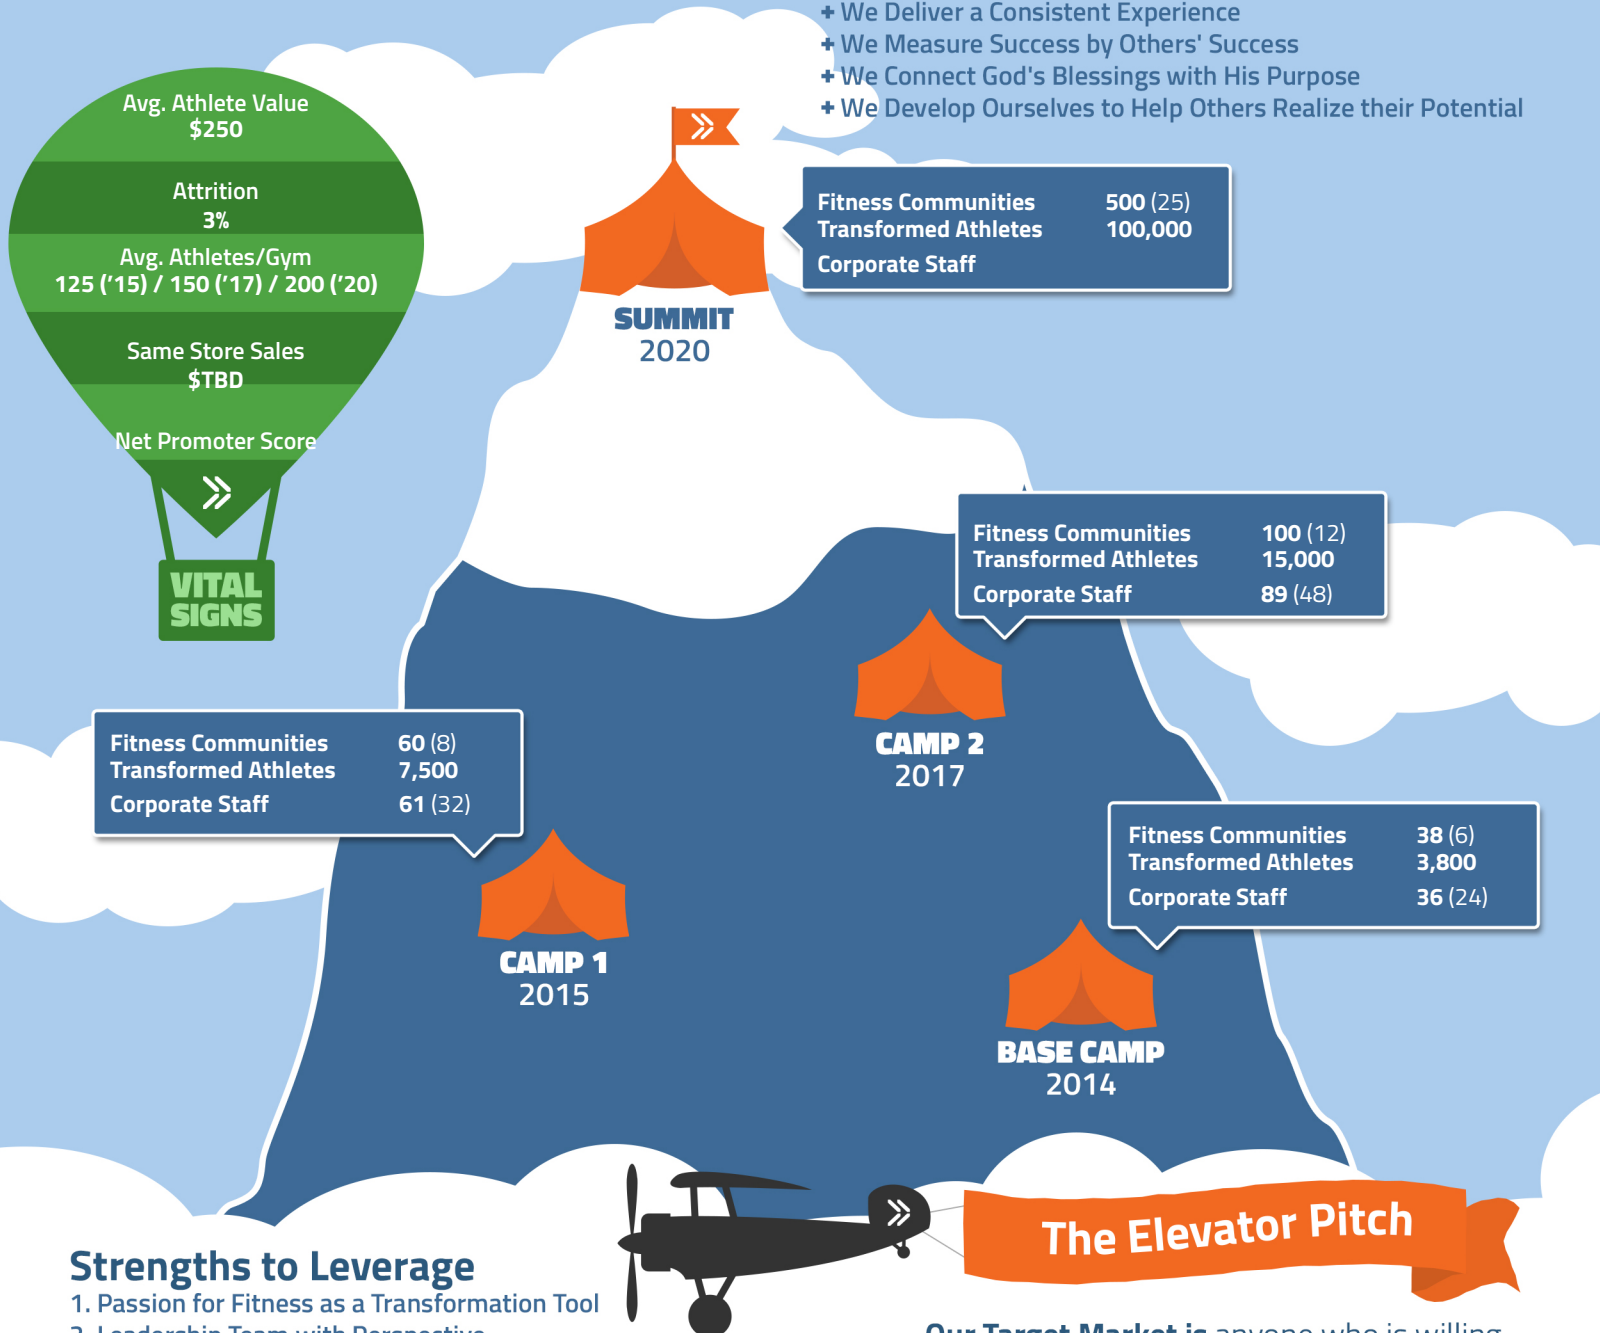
+ We Deliver a Consistent Experience
+ We Measure Success by Others' Success
+ We Connect God's Blessings with His Purpose
+ We Develop Ourselves to Help Others Realize their Potential

Avg. Athlete Value
$250

Attrition
3%

Avg. Athletes/Gym
125 ('15) / 150 ('17) / 200 ('20)

Same Store Sales
$TBD

Net Promoter Score

VITAL SIGNS

| Fitness Communities | 500 (25) |
|---|---|
| Transformed Athletes | 100,000 |
| Corporate Staff | |

SUMMIT
2020

| Fitness Communities | 100 (12) |
|---|---|
| Transformed Athletes | 15,000 |
| Corporate Staff | 89 (48) |

CAMP 2
2017

| Fitness Communities | 60 (8) |
|---|---|
| Transformed Athletes | 7,500 |
| Corporate Staff | 61 (32) |

CAMP 1
2015

| Fitness Communities | 38 (6) |
|---|---|
| Transformed Athletes | 3,800 |
| Corporate Staff | 36 (24) |

BASE CAMP
2014

Strengths to Leverage
1. Passion for Fitness as a Transformation Tool
2. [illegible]

The Elevator Pitch

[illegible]